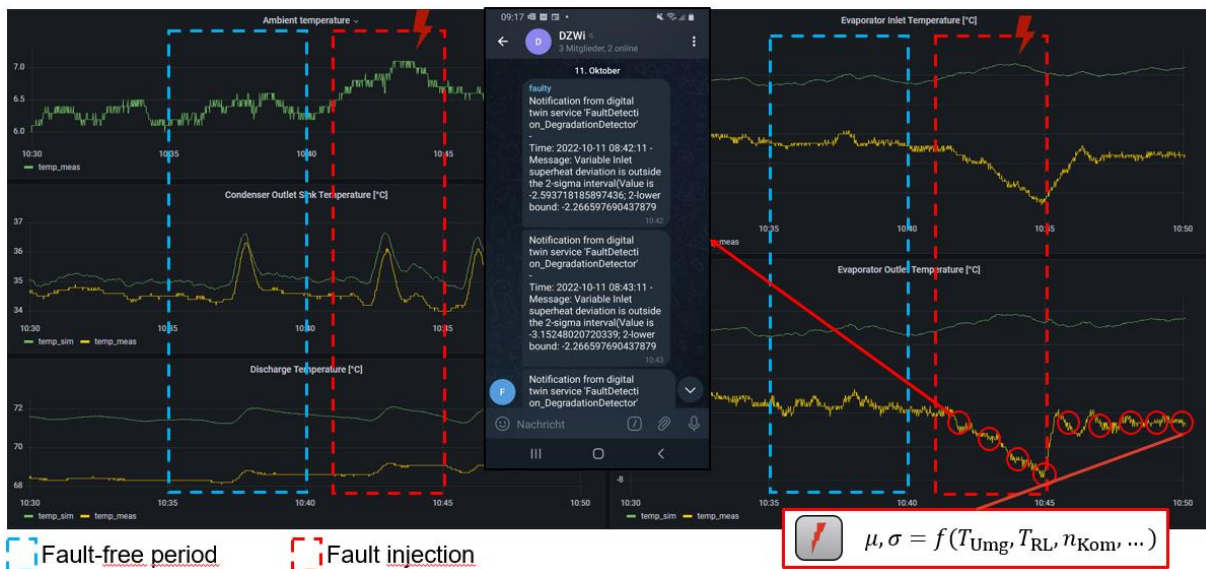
Ambient temperature

7.0
6.5
6.0
10:30
10:35
10:40
10:45
— temp_meas

Condenser Outlet Sink Temperature [°C]

37
36
35
34
10:30
10:35
10:40
10:45
— temp_sim — temp_meas

Discharge Temperature [°C]

72
70
68
10:30
10:35
10:40
10:45
10:50
— temp_sim — temp_meas

09:17

DZWi
3 Mitglieder, 2 online

11. Oktober

faulty
Notification from digital twin service 'FaultDetection_DegradationDetector'
-
Time: 2022-10-11 08:42:11 - Message: Variable Inlet superheat deviation is outside the 2-sigma interval(Value is -2.593718185897436; 2-lower bound: -2.266597690437879
10:42

Notification from digital twin service 'FaultDetection_DegradationDetector'
-
Time: 2022-10-11 08:43:11 - Message: Variable Inlet superheat deviation is outside the 2-sigma interval(Value is -3.15248020720339; 2-lower bound: -2.266597690437879
10:43

Notification from digital twin service 'FaultDetection_DegradationDetector'

Nachricht

Evaporator Inlet Temperature [°C]

10:35
10:40
10:45
10:50
meas

Evaporator Outlet Temperature [°C]

-8
10:35
10:40
10:45
10:50
— temp_sim — temp_meas

Fault-free period
Fault injection

$\mu, \sigma = f(T_{\text{Umg}}, T_{\text{RL}}, n_{\text{Kom}}, \ldots)$